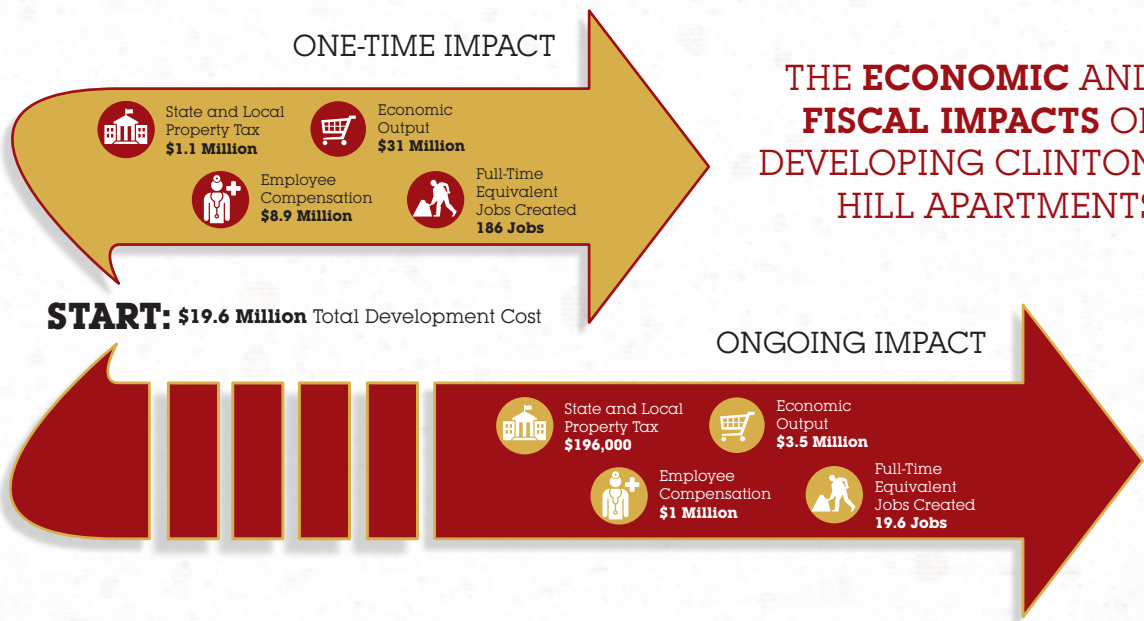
ONE-TIME IMPACT

State and Local Property Tax **$1.1 Million**

Economic Output **$31 Million**

Employee Compensation **$8.9 Million**

Full-Time Equivalent Jobs Created **186 Jobs**

THE **ECONOMIC** AN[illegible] **FISCAL IMPACTS** O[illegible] DEVELOPING CLINTO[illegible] HILL APARTMENT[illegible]

**START:** **$19.6 Million** Total Development Cost

ONGOING IMPACT

State and Local Property Tax **$196,000**

Economic Output **$3.5 Million**

Employee Compensation **$1 Million**

Full-Time Equivalent Jobs Created **19.6 Jobs**